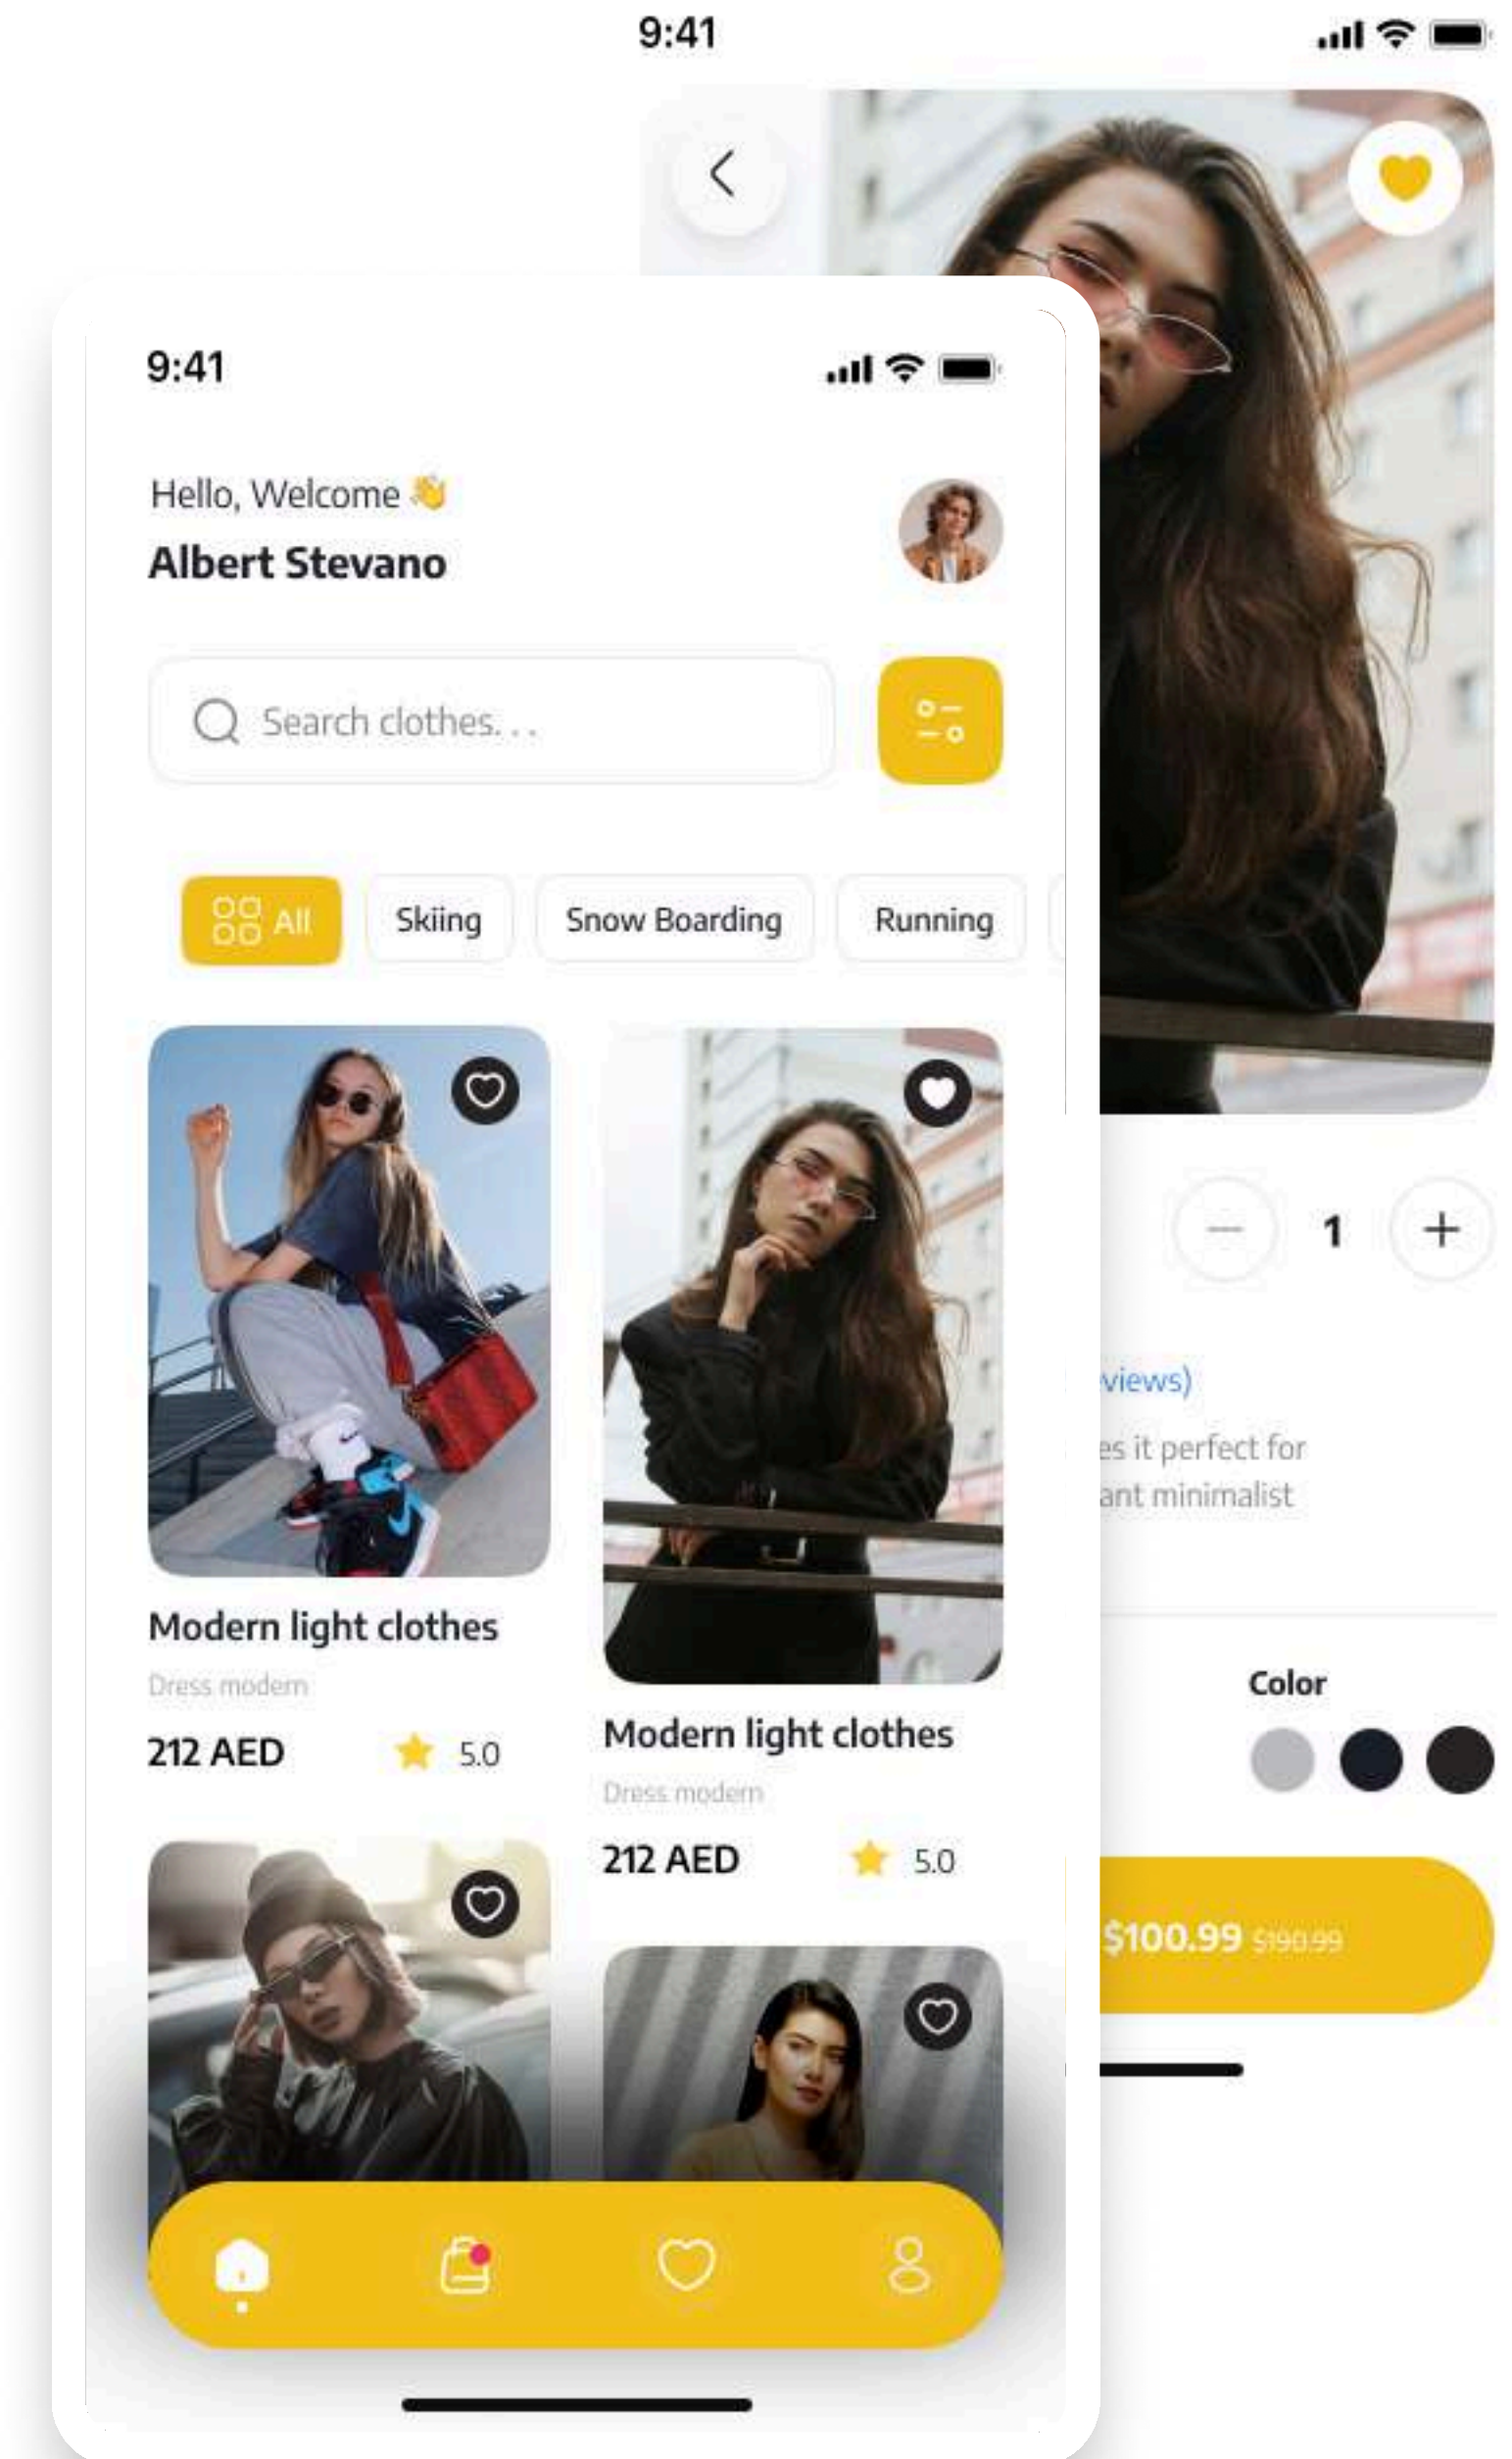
9:41

9:41

Hello, Welcome 👋
Albert Stevano

Search clothes. . .

All
Skiing
Snow Boarding
Running

Modern light clothes
Dress modern
212 AED
5.0

Modern light clothes
Dress modern
212 AED
5.0

1

views)

es it perfect for
ant minimalist

Color

$100.99 $190.99